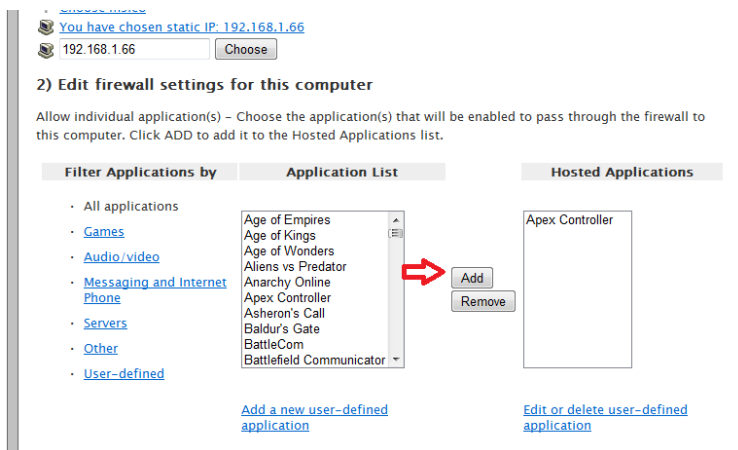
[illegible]

You have chosen static IP: 192.168.1.66

192.168.1.66 Choose

2) Edit firewall settings for this computer

Allow individual application(s) - Choose the application(s) that will be enabled to pass through the firewall to this computer. Click ADD to add it to the Hosted Applications list.

| Filter Applications by | Application List | Hosted Applications |
|---|---|---|

· All applications
· Games
· Audio/video
· Messaging and Internet Phone
· Servers
· Other
· User-defined

Age of Empires
Age of Kings
Age of Wonders
Aliens vs Predator
Anarchy Online
Apex Controller
Asheron's Call
Baldur's Gate
BattleCom
Battlefield Communicator

Add
Remove

Apex Controller

Add a new user-defined application

Edit or delete user-defined application